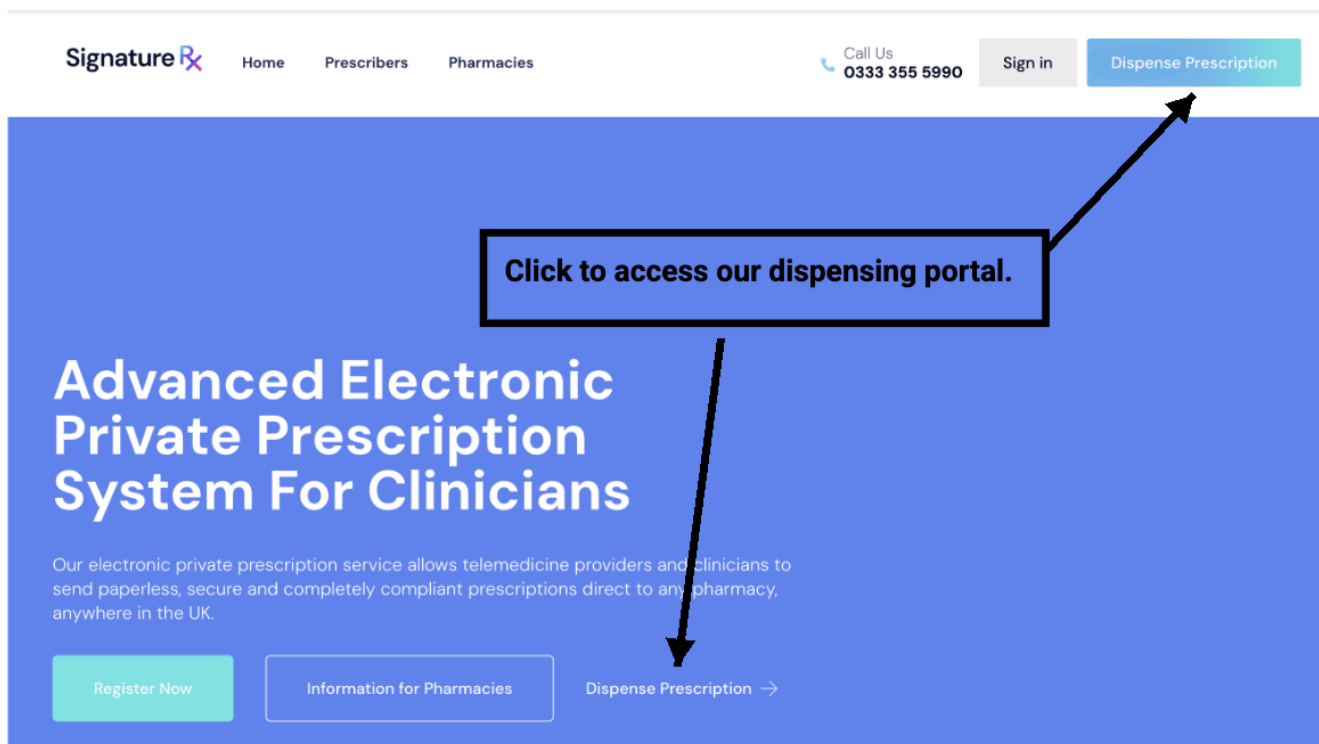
Signature Rx

Home Prescribers Pharmacies

Call Us
0333 355 5990

Sign in

Dispense Prescription

Click to access our dispensing portal.

Advanced Electronic Private Prescription System For Clinicians

Our electronic private prescription service allows telemedicine providers and clinicians to send paperless, secure and completely compliant prescriptions direct to any pharmacy, anywhere in the UK.

Register Now

Information for Pharmacies

Dispense Prescription →